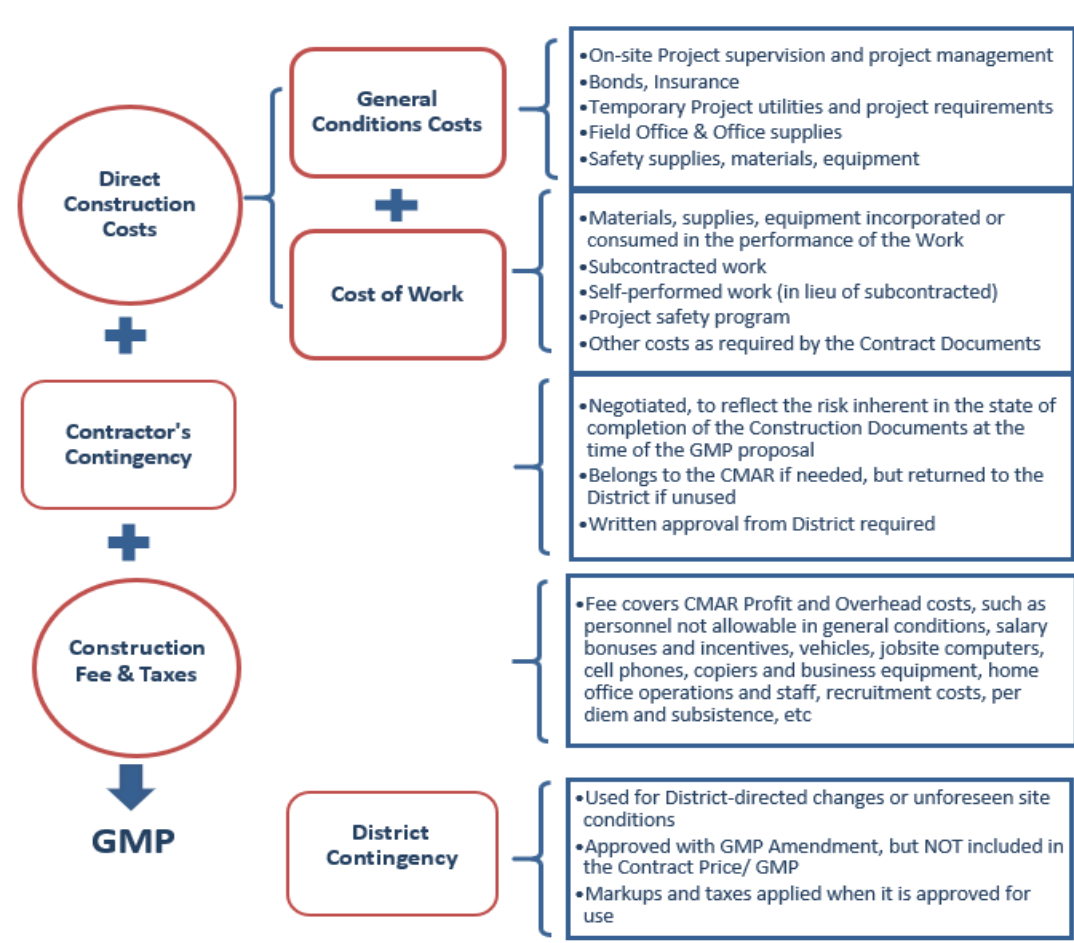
Direct Construction Costs

General Conditions Costs

- On-site Project supervision and project management
- Bonds, Insurance
- Temporary Project utilities and project requirements
- Field Office & Office supplies
- Safety supplies, materials, equipment

Cost of Work

- Materials, supplies, equipment incorporated or consumed in the performance of the Work
- Subcontracted work
- Self-performed work (in lieu of subcontracted)
- Project safety program
- Other costs as required by the Contract Documents

Contractor's Contingency

- Negotiated, to reflect the risk inherent in the state of completion of the Construction Documents at the time of the GMP proposal
- Belongs to the CMAR if needed, but returned to the District if unused
- Written approval from District required

Construction Fee & Taxes

- Fee covers CMAR Profit and Overhead costs, such as personnel not allowable in general conditions, salary bonuses and incentives, vehicles, jobsite computers, cell phones, copiers and business equipment, home office operations and staff, recruitment costs, per diem and subsistence, etc

GMP

District Contingency

- Used for District-directed changes or unforeseen site conditions
- Approved with GMP Amendment, but NOT included in the Contract Price/ GMP
- Markups and taxes applied when it is approved for use